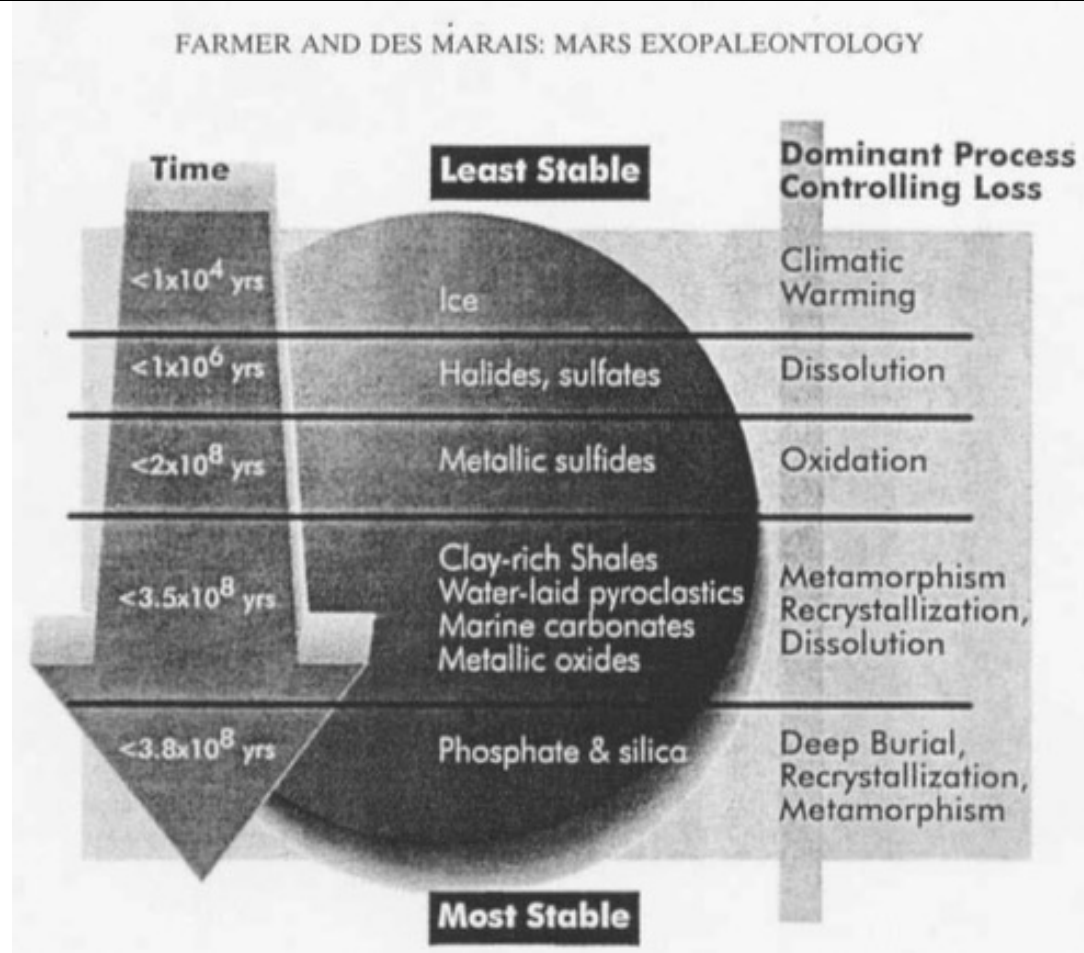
FARMER AND DES MARAIS: MARS EXOPALEONTOLOGY

Time

Least Stable

Dominant Process Controlling Loss

<1x$10^4$ yrs

Ice

Climatic Warming

<1x$10^6$ yrs

Halides, sulfates

Dissolution

<2x$10^8$ yrs

Metallic sulfides

Oxidation

<3.5x$10^8$ yrs

Clay-rich Shales
Water-laid pyroclastics
Marine carbonates
Metallic oxides

Metamorphism
Recrystallization,
Dissolution

<3.8x$10^8$ yrs

Phosphate & silica

Deep Burial,
Recrystallization,
Metamorphism

Most Stable